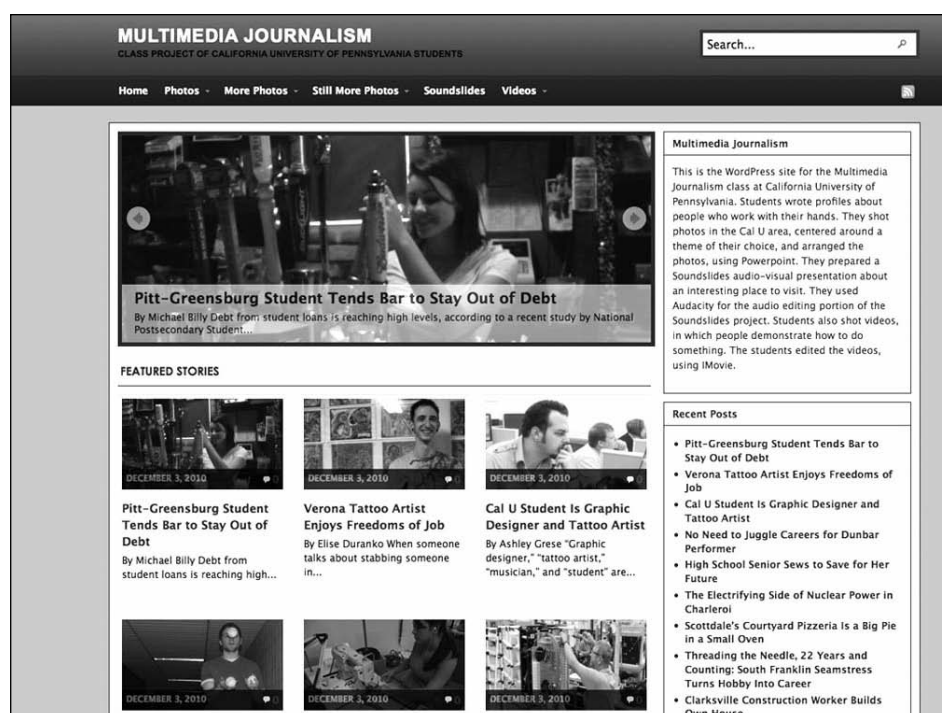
MULTIMEDIA JOURNALISM
CLASS PROJECT OF CALIFORNIA UNIVERSITY OF PENNSYLVANIA STUDENTS

Search...

Home Photos More Photos Still More Photos Soundslides Videos

Pitt-Greensburg Student Tends Bar to Stay Out of Debt
By Michael Billy Debt from student loans is reaching high levels, according to a recent study by National Postsecondary Student...

FEATURED STORIES

DECEMBER 3, 2010 0
Pitt-Greensburg Student Tends Bar to Stay Out of Debt
By Michael Billy Debt from student loans is reaching high...

DECEMBER 3, 2010 0
Verona Tattoo Artist Enjoys Freedoms of Job
By Elise Duranko When someone talks about stabbing someone in...

DECEMBER 3, 2010 0
Cal U Student Is Graphic Designer and Tattoo Artist
By Ashley Grese "Graphic designer," "tattoo artist," "musician," and "student" are...

DECEMBER 3, 2010 0

DECEMBER 3, 2010 0

DECEMBER 3, 2010 0

Multimedia Journalism
This is the WordPress site for the Multimedia Journalism class at California University of Pennsylvania. Students wrote profiles about people who work with their hands. They shot photos in the Cal U area, centered around a theme of their choice, and arranged the photos, using Powerpoint. They prepared a Soundslides audio-visual presentation about an interesting place to visit. They used Audacity for the audio editing portion of the Soundslides project. Students also shot videos, in which people demonstrate how to do something. The students edited the videos, using IMovie.

Recent Posts
• Pitt-Greensburg Student Tends Bar to Stay Out of Debt
• Verona Tattoo Artist Enjoys Freedoms of Job
• Cal U Student Is Graphic Designer and Tattoo Artist
• No Need to Juggle Careers for Dunbar Performer
• High School Senior Sews to Save for Her Future
• The Electrifying Side of Nuclear Power in Charleroi
• Scottdale's Courtyard Pizzeria Is a Big Pie in a Small Oven
• Threading the Needle, 22 Years and Counting: South Franklin Seamstress Turns Hobby Into Career
• Clarksville Construction Worker Builds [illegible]